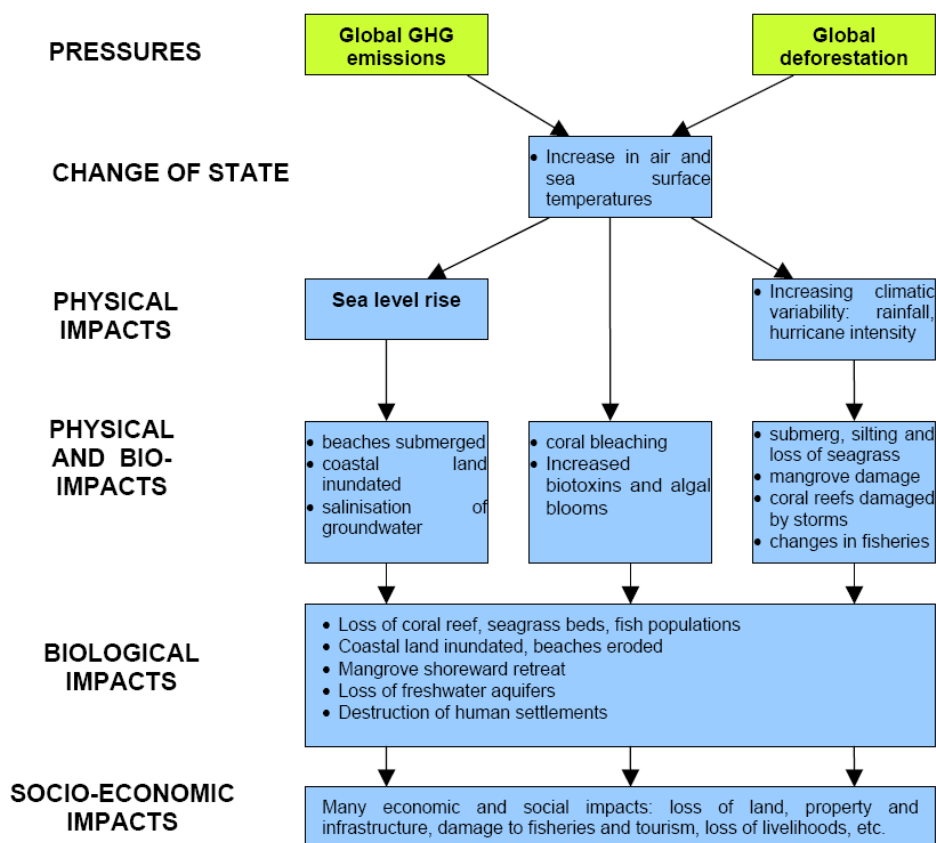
PRESSURES

Global GHG emissions

Global deforestation

CHANGE OF STATE

• Increase in air and sea surface temperatures

PHYSICAL IMPACTS

Sea level rise

• Increasing climatic variability: rainfall, hurricane intensity

PHYSICAL AND BIO-IMPACTS

• beaches submerged
• coastal land inundated
• salinisation of groundwater

• coral bleaching
• Increased biotoxins and algal blooms

• submerg, silting and loss of seagrass
• mangrove damage
• coral reefs damaged by storms
• changes in fisheries

BIOLOGICAL IMPACTS

• Loss of coral reef, seagrass beds, fish populations
• Coastal land inundated, beaches eroded
• Mangrove shoreward retreat
• Loss of freshwater aquifers
• Destruction of human settlements

SOCIO-ECONOMIC IMPACTS

Many economic and social impacts: loss of land, property and infrastructure, damage to fisheries and tourism, loss of livelihoods, etc.